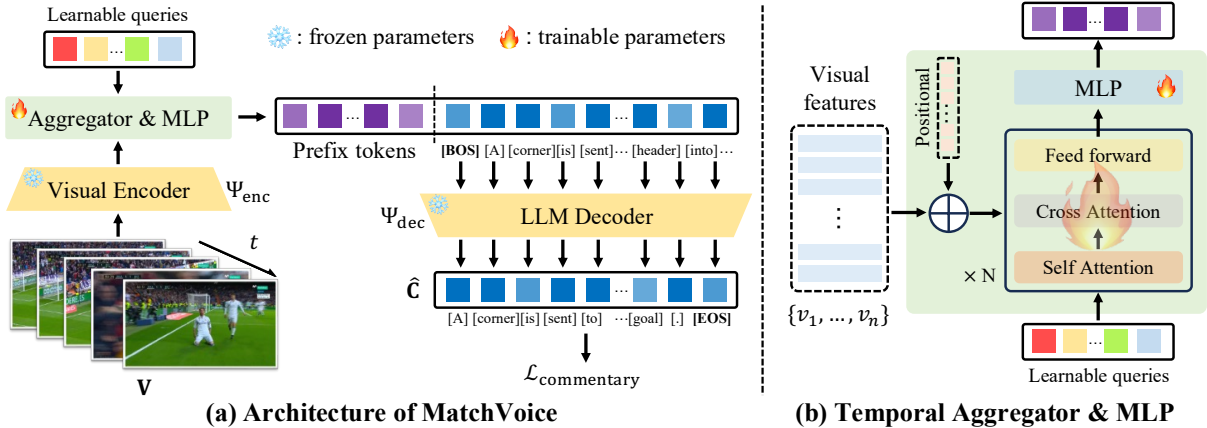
Learnable queries

: frozen parameters : trainable parameters

Aggregator & MLP

Prefix tokens

[BOS] [A] [corner] [is] [sent] ... [header] [into] ...

Visual Encoder $\Psi_{\text{enc}}$

$t$

$\Psi_{\text{dec}}$ LLM Decoder

$\hat{\mathbf{C}}$

[A] [corner] [is] [sent] [to] ... [goal] [.] [EOS]

$\mathcal{L}_{\text{commentary}}$

$\mathbf{V}$

(a) Architecture of MatchVoice

Visual features

Positional

$\{v_1, \ldots, v_n\}$

MLP

Feed forward

Cross Attention

Self Attention

$\times$ N

Learnable queries

(b) Temporal Aggregator & MLP